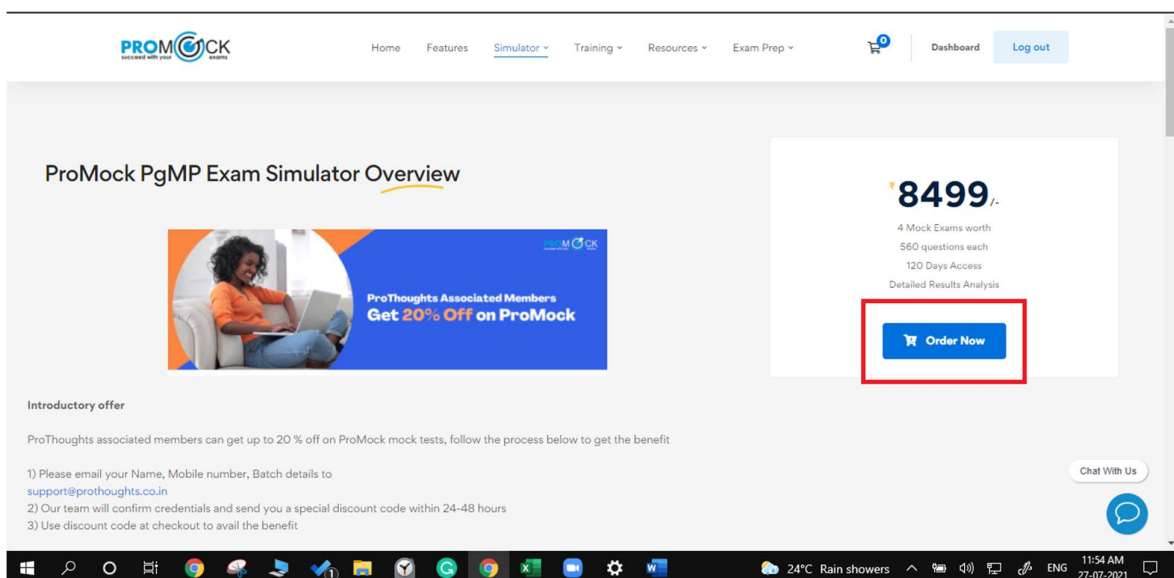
PROMOCK succeed with your exams

Home Features Simulator Training Resources Exam Prep

0

Dashboard Log out

ProMock PgMP Exam Simulator Overview

PROMOCK

ProThoughts Associated Members
Get 20% Off on ProMock

₹8499/-

4 Mock Exams worth
560 questions each
120 Days Access
Detailed Results Analysis

Order Now

Introductory offer

ProThoughts associated members can get up to 20 % off on ProMock mock tests, follow the process below to get the benefit

1) Please email your Name, Mobile number, Batch details to
support@prothoughts.co.in
2) Our team will confirm credentials and send you a special discount code within 24-48 hours
3) Use discount code at checkout to avail the benefit

Chat With Us

24°C Rain showers ENG 11:54 AM 27-07-2021